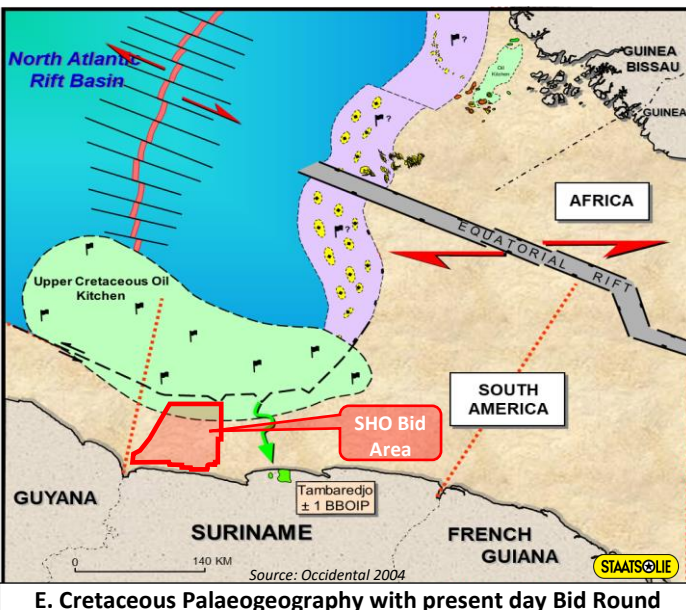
North Atlantic Rift Basin

GUINEA BISSAU

GUINEA

Oil Kitchen

?

?

AFRICA

EQUATORIAL RIFT

Upper Cretaceous Oil Kitchen

SOUTH AMERICA

SHO Bid Area

GUYANA

Tambaredjo ± 1 BBOIP

SURINAME

FRENCH GUIANA

0 140 KM

Source: Occidental 2004

STAATSOLIE

E. Cretaceous Palaeogeography with present day Bid Round